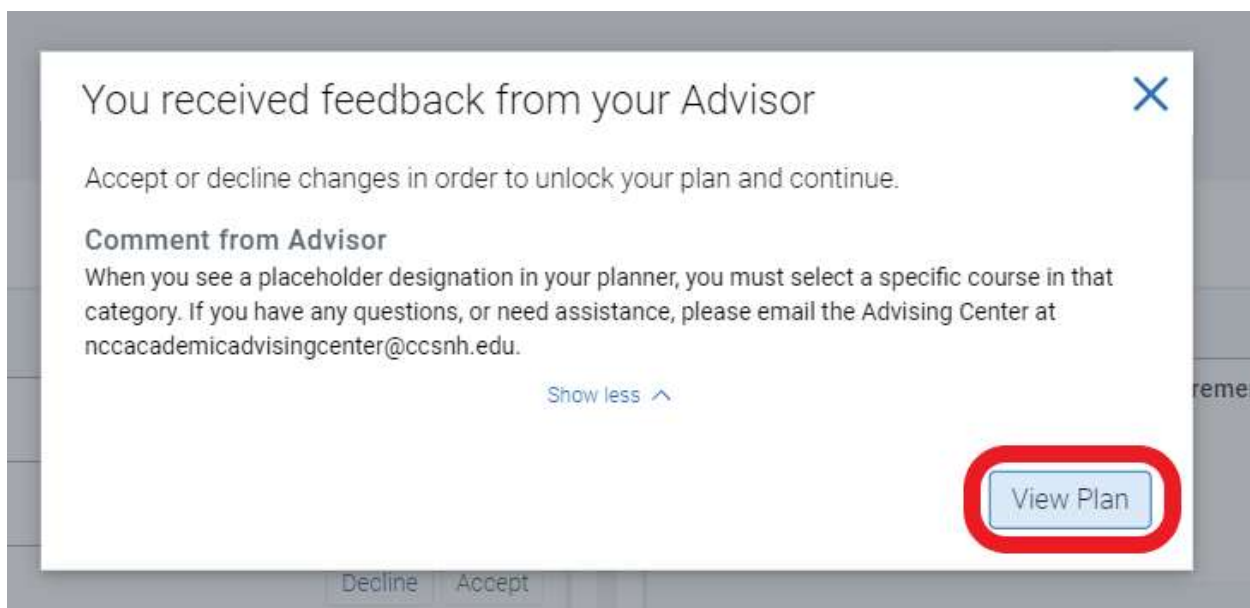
You received feedback from your Advisor

×

Accept or decline changes in order to unlock your plan and continue.

Comment from Advisor
When you see a placeholder designation in your planner, you must select a specific course in that category. If you have any questions, or need assistance, please email the Advising Center at nccacademicadvisingcenter@ccsnh.edu.

Show less ^

View Plan

reme

Decline Accept